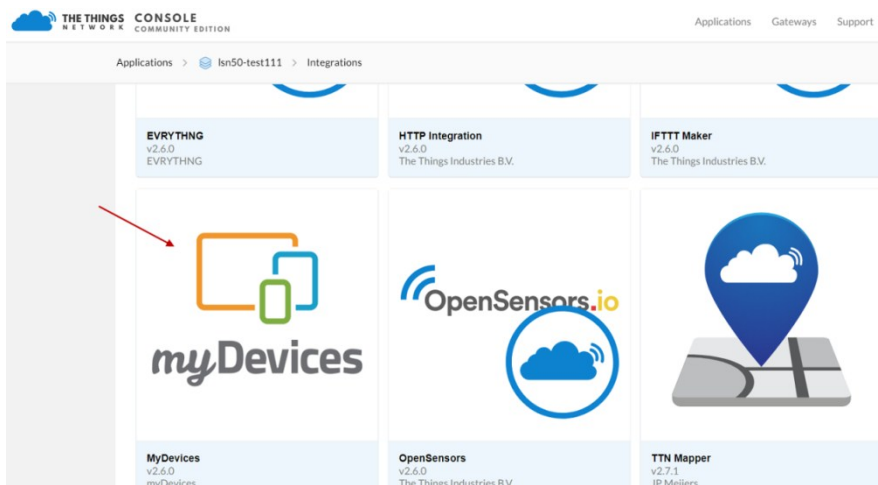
THE THINGS NETWORK CONSOLE COMMUNITY EDITION

Applications Gateways Support

Applications > lsn50-test111 > Integrations

EVRYTHNG
v2.6.0
EVRYTHNG

HTTP Integration
v2.6.0
The Things Industries B.V.

IFTTT Maker
v2.6.0
The Things Industries B.V.

myDevices

OpenSensors.io

MyDevices
v2.6.0
myDevices

OpenSensors
v2.6.0
The Things Industries B.V.

TTN Mapper
v2.7.1
JP Meijers